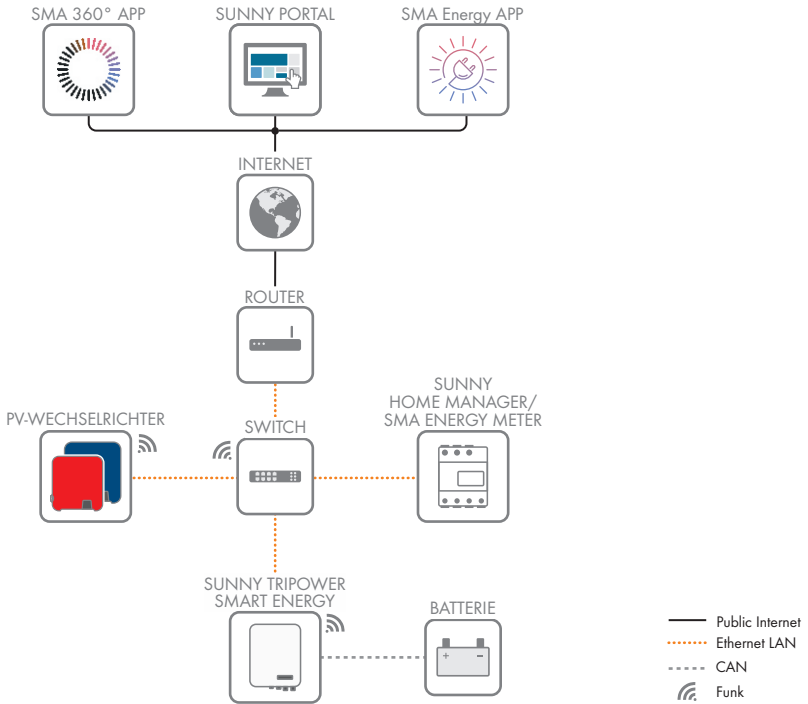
SMA 360° APP

SUNNY PORTAL

SMA Energy APP

INTERNET

ROUTER

PV-WECHSELRICHTER

SWITCH

SUNNY HOME MANAGER/ SMA ENERGY METER

SUNNY TRIPOWER SMART ENERGY

BATTERIE

+ –

Public Internet
Ethernet LAN
CAN
Funk